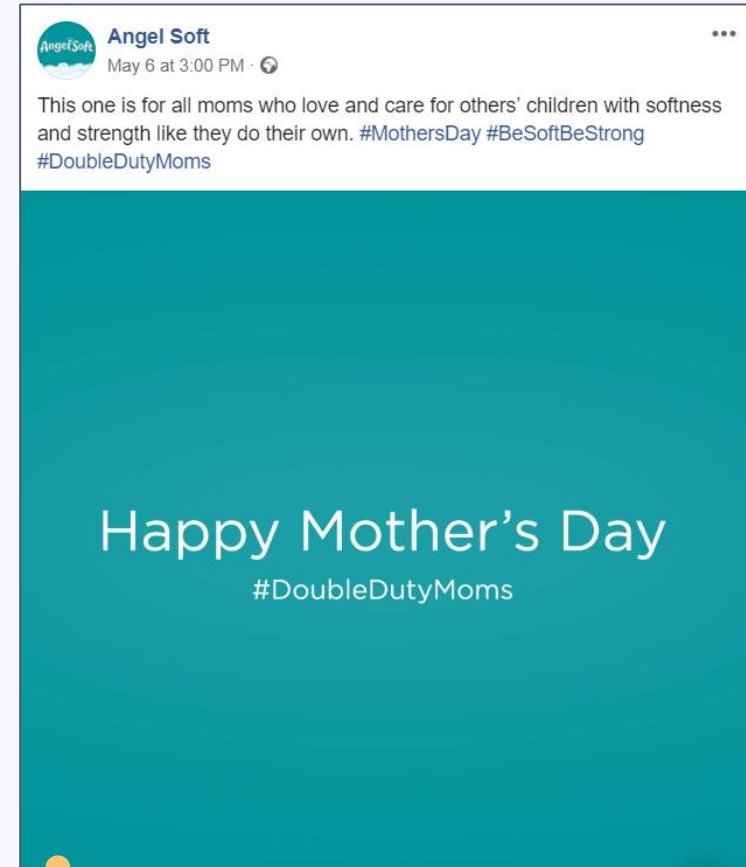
Angel Soft

Angel Soft
May 6 at 3:00 PM ·

This one is for all moms who love and care for others' children with softness and strength like they do their own. #MothersDay #BeSoftBeStrong #DoubleDutyMoms

Happy Mother's Day
#DoubleDutyMoms